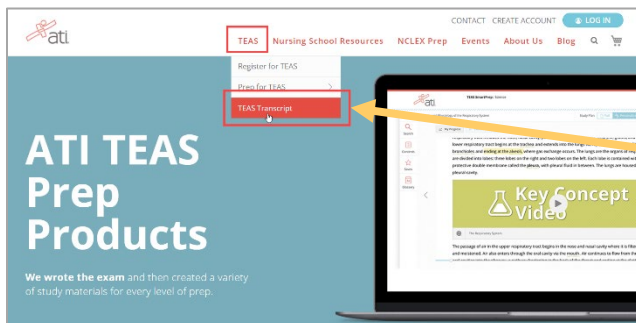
ati

CONTACT CREATE ACCOUNT LOG IN

TEAS Nursing School Resources NCLEX Prep Events About Us Blog

Register for TEAS
Prep for TEAS
TEAS Transcript

ATI TEAS Prep Products

We wrote the exam and then created a variety of study materials for every level of prep.

ati

Key Concept Video